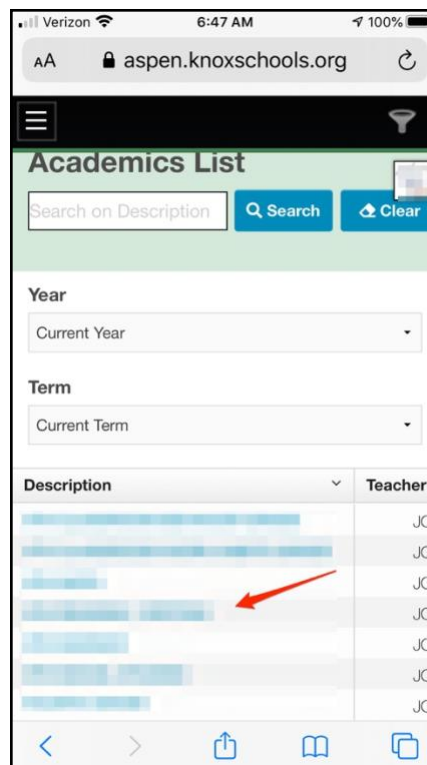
Verizon 6:47 AM 100%

AA aspen.knoxschools.org

Academics List

Search on Description

Search

Clear

Year

Current Year

Term

Current Term

| Description | Teacher |
|---|---|
| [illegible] | JC |
| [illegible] | JC |
| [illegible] | JC |
| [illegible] | JC |
| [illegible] | JC |
| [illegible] | JC |
| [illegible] | JC |